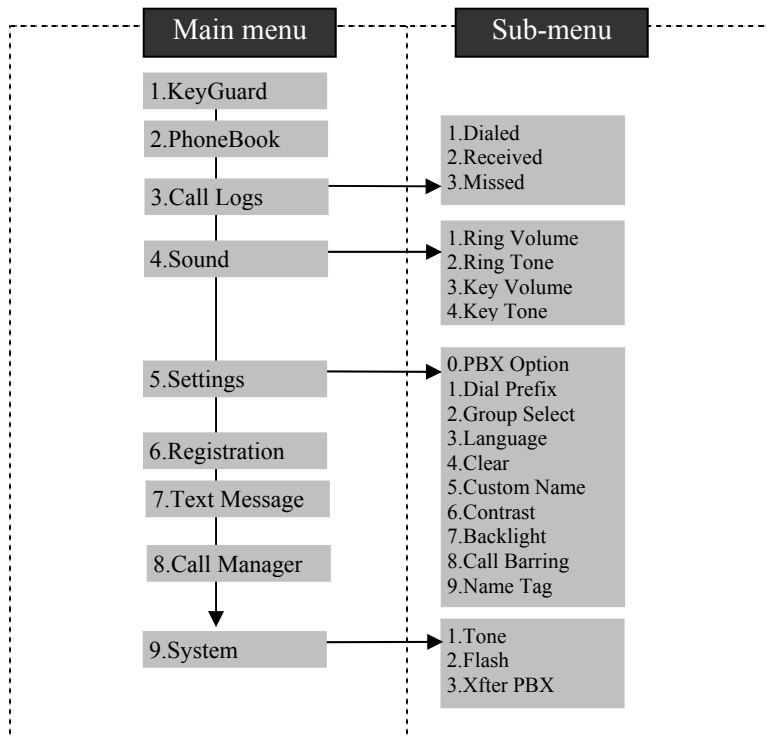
Main menu

Sub-menu

1.KeyGuard

2.PhoneBook

3.Call Logs

1.Dialed
2.Received
3.Missed

4.Sound

1.Ring Volume
2.Ring Tone
3.Key Volume
4.Key Tone

5.Settings

0.PBX Option
1.Dial Prefix
2.Group Select
3.Language
4.Clear
5.Custom Name
6.Contrast
7.Backlight
8.Call Barring
9.Name Tag

6.Registration

7.Text Message

8.Call Manager

9.System

1.Tone
2.Flash
3.Xfter PBX